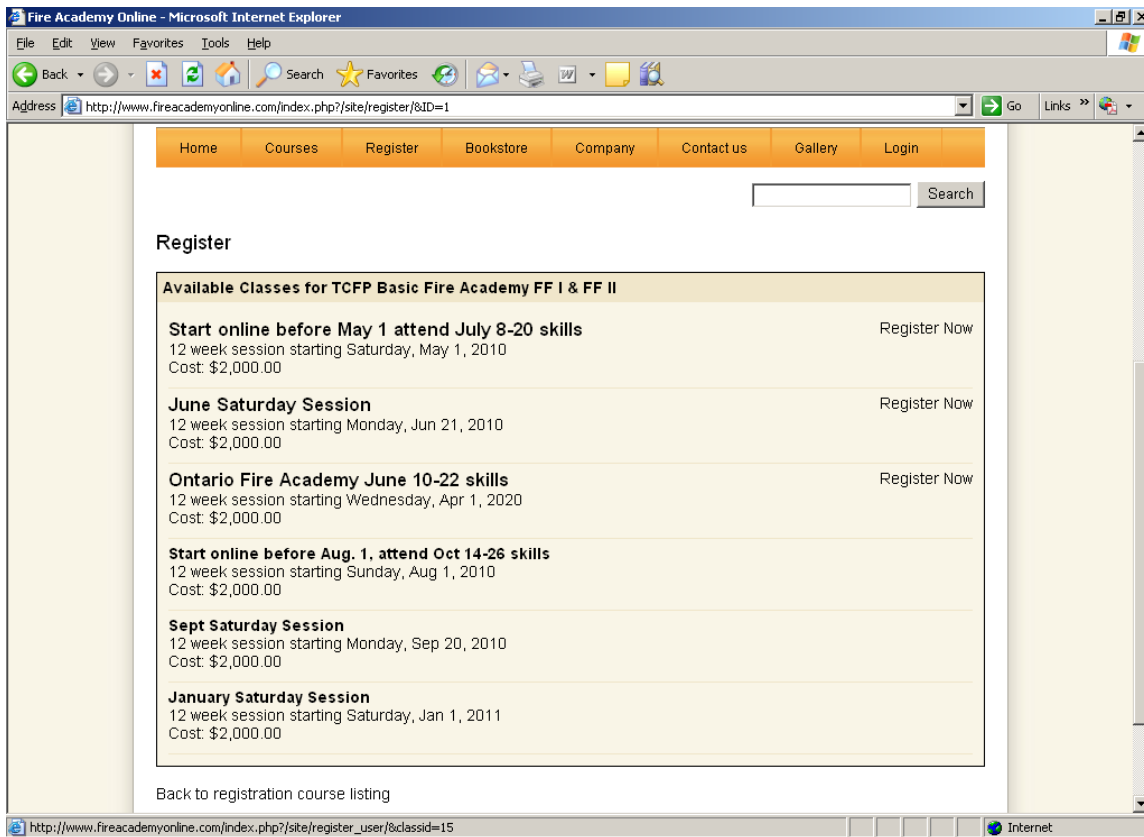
Fire Academy Online - Microsoft Internet Explorer

File Edit View Favorites Tools Help

Back Search Favorites

Address http://www.fireacademyonline.com/index.php?/site/register/&ID=1 Go Links

Home Courses Register Bookstore Company Contact us Gallery Login

Search

Register

Available Classes for TCFP Basic Fire Academy FF I & FF II

Start online before May 1 attend July 8-20 skills
12 week session starting Saturday, May 1, 2010
Cost: $2,000.00
Register Now

June Saturday Session
12 week session starting Monday, Jun 21, 2010
Cost: $2,000.00
Register Now

Ontario Fire Academy June 10-22 skills
12 week session starting Wednesday, Apr 1, 2020
Cost: $2,000.00
Register Now

Start online before Aug. 1, attend Oct 14-26 skills
12 week session starting Sunday, Aug 1, 2010
Cost: $2,000.00

Sept Saturday Session
12 week session starting Monday, Sep 20, 2010
Cost: $2,000.00

January Saturday Session
12 week session starting Saturday, Jan 1, 2011
Cost: $2,000.00

Back to registration course listing

http://www.fireacademyonline.com/index.php?/site/register_user/&classid=15 Internet